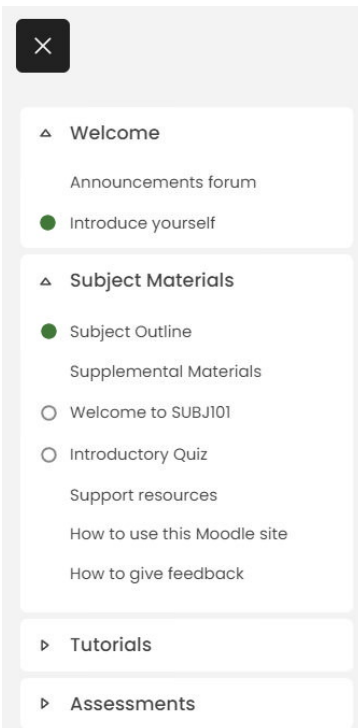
×

Welcome

Announcements forum

Introduce yourself

Subject Materials

Subject Outline

Supplemental Materials

Welcome to SUBJ101

Introductory Quiz

Support resources

How to use this Moodle site

How to give feedback

Tutorials

Assessments